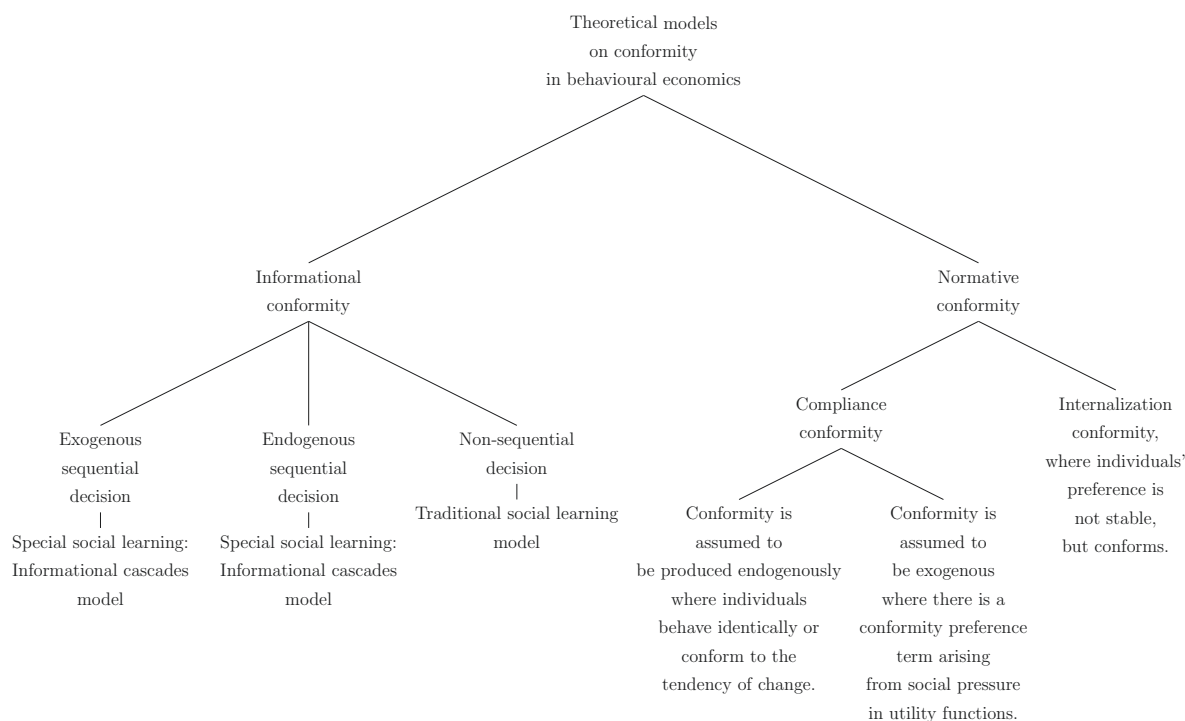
Theoretical models on conformity in behavioural economics

Informational conformity

Exogenous sequential decision

Special social learning: Informational cascades model

Endogenous sequential decision

Special social learning: Informational cascades model

Non-sequential decision

Traditional social learning model

Normative conformity

Compliance conformity

Conformity is assumed to be produced endogenously where individuals behave identically or conform to the tendency of change.

Conformity is assumed to be exogenous where there is a conformity preference term arising from social pressure in utility functions.

Internalization conformity, where individuals' preference is not stable, but conforms.